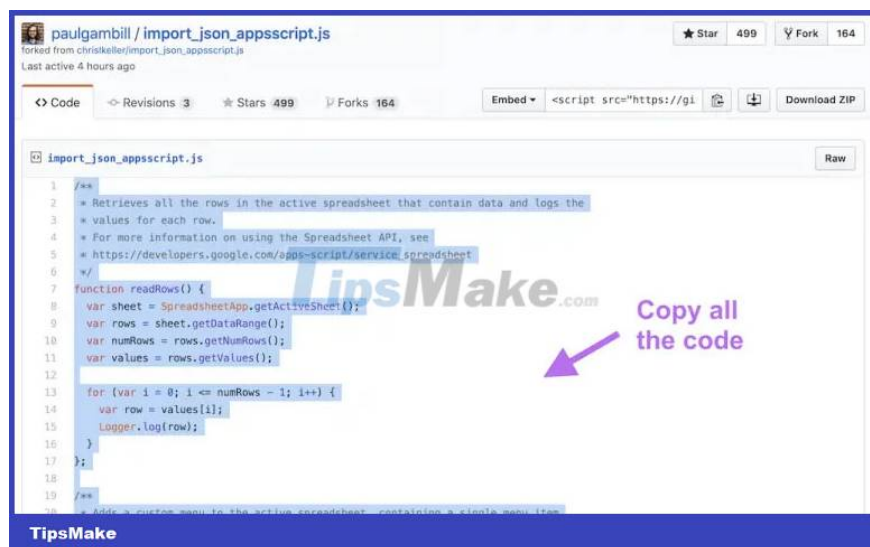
paulgambill / import_json_appsscript.js
forked from chrislkeller/import_json_appsscript.js
Last active 4 hours ago

Star 499 Fork 164

<> Code Revisions 3 Stars 499 Forks 164

Embed <script src="https://gi Download ZIP

import_json_appsscript.js Raw

1 /**
2 * Retrieves all the rows in the active spreadsheet that contain data and logs the
3 * values for each row.
4 * For more information on using the Spreadsheet API, see
5 * https://developers.google.com/apps-script/service_spreadsheet
6 */
7 function readRows() {
8 var sheet = SpreadsheetApp.getActiveSheet();
9 var rows = sheet.getDataRange();
10 var numRows = rows.getNumRows();
11 var values = rows.getValues();
12
13 for (var i = 0; i <= numRows - 1; i++) {
14 var row = values[i];
15 Logger.log(row);
16 }
17 };
18
19 /**
20 * Adds a custom menu to the active spreadsheet, containing a single menu item

TipsMake.com

Copy all the code

TipsMake